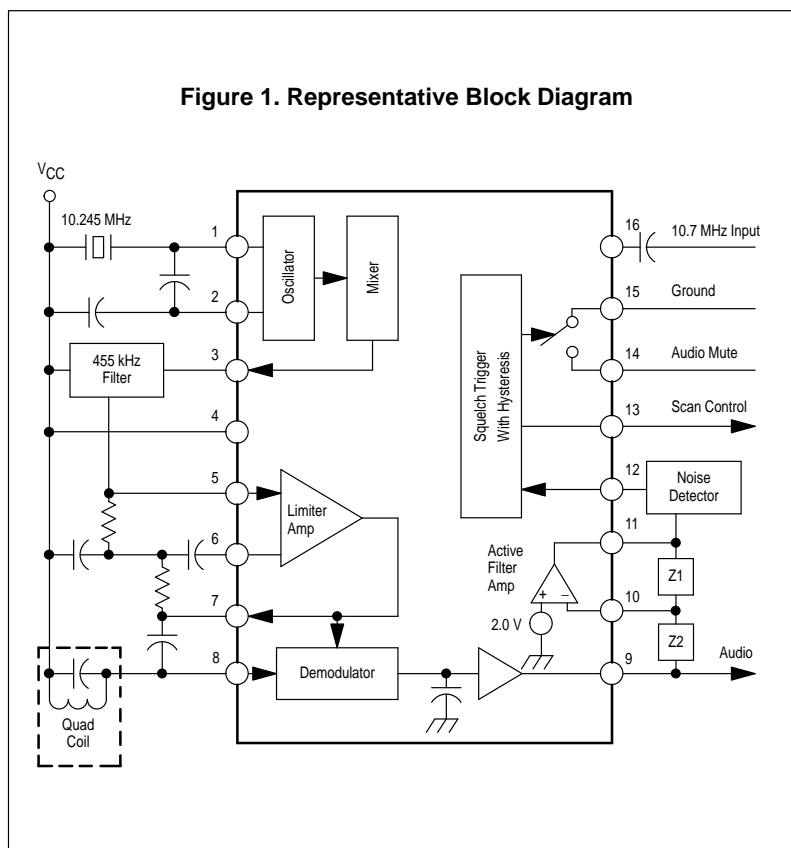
Figure 1. Representative Block Diagram

$V_{CC}$

10.245 MHz

1

2

3

4

5

6

7

8

Oscillator

Mixer

455 kHz Filter

Limiter Amp

Demodulator

Quad Coil

Squelch Trigger With Hysteresis

16

10.7 MHz Input

15

Ground

14

Audio Mute

13

Scan Control

12

Noise Detector

11

Active Filter Amp

+

−

10

Z1

Z2

2.0 V

9

Audio